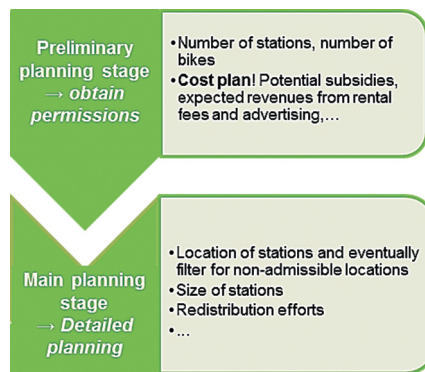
Preliminary planning stage → obtain permissions

• Number of stations, number of bikes
• Cost plan! Potential subsidies, expected revenues from rental fees and advertising,…

Main planning stage → Detailed planning

• Location of stations and eventually filter for non-admissible locations
• Size of stations
• Redistribution efforts
• …